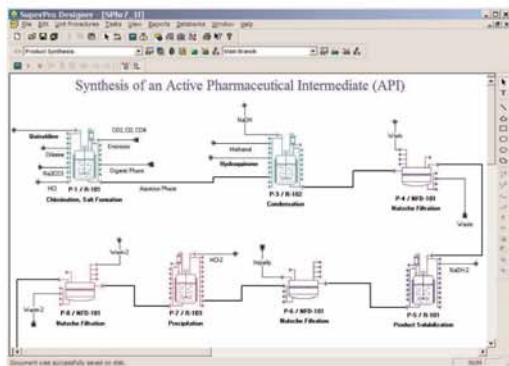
SuperPro Designer - [SPfx7_1]
File Edit Unit Procedures Tasks View Reports Databanks Window Help
Product Synthesis
Main Branch

Synthesis of an Active Pharmaceutical Intermediate (API)

Biuleilline
Chlorine
Na2CO3
HCl
CO2, Cl2, CO4
Emissions
Organic Phase
Aqueous Phase
P-1 / R-101
Chlorination, Salt Formation

NaOH
Methanol
Hydroxyquinone
P-3 / R-102
Condensation

Waste
P-4 / NFD-101
Nutsche Filtration
Waste

Waste2
P-6 / NFD-101
Nutsche Filtration
Waste 2

HCl-2
P-7 / R-103
Precipitation

Water
P-6 / NFD-101
Nutsche Filtration

NaOH-2
P-5 / R-101
Product Solubilization

Document was successfully saved on disk.